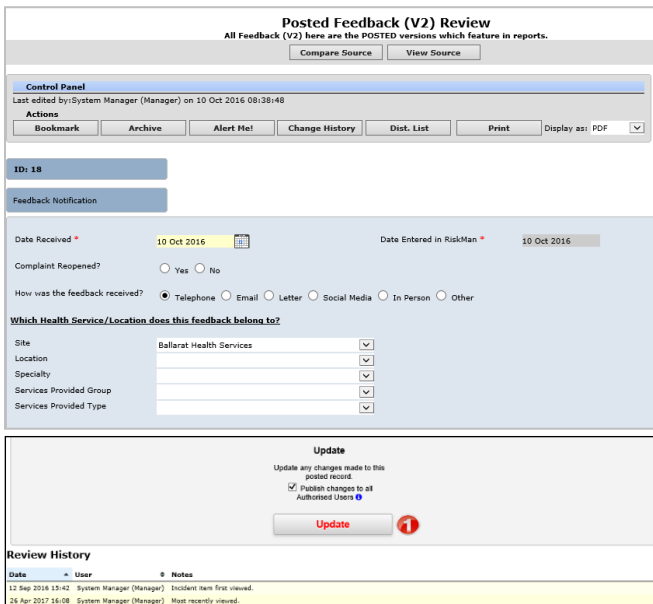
Posted Feedback (V2) Review
All Feedback (V2) here are the POSTED versions which feature in reports.

Compare Source | View Source

Control Panel
Last edited by:System Manager (Manager) on 10 Oct 2016 08:38:48
Actions
Bookmark | Archive | Alert Me! | Change History | Dist. List | Print | Display as: PDF

ID: 18

Feedback Notification

Date Received * 10 Oct 2016
Date Entered in RiskMan * 10 Oct 2016
Complaint Reopened? Yes No
How was the feedback received? Telephone Email Letter Social Media In Person Other

Which Health Service/Location does this feedback belong to?

Site Ballarat Health Services
Location
Specialty
Services Provided Group
Services Provided Type

Update
Update any changes made to this posted record.
Publish changes to all Authorised Users
Update
1

Review History

| Date | User | Notes |
|---|---|---|
| 12 Sep 2016 15:42 | System Manager (Manager) | Incident item first viewed. |
| 26 Apr 2017 16:08 | System Manager (Manager) | Most recently viewed. |